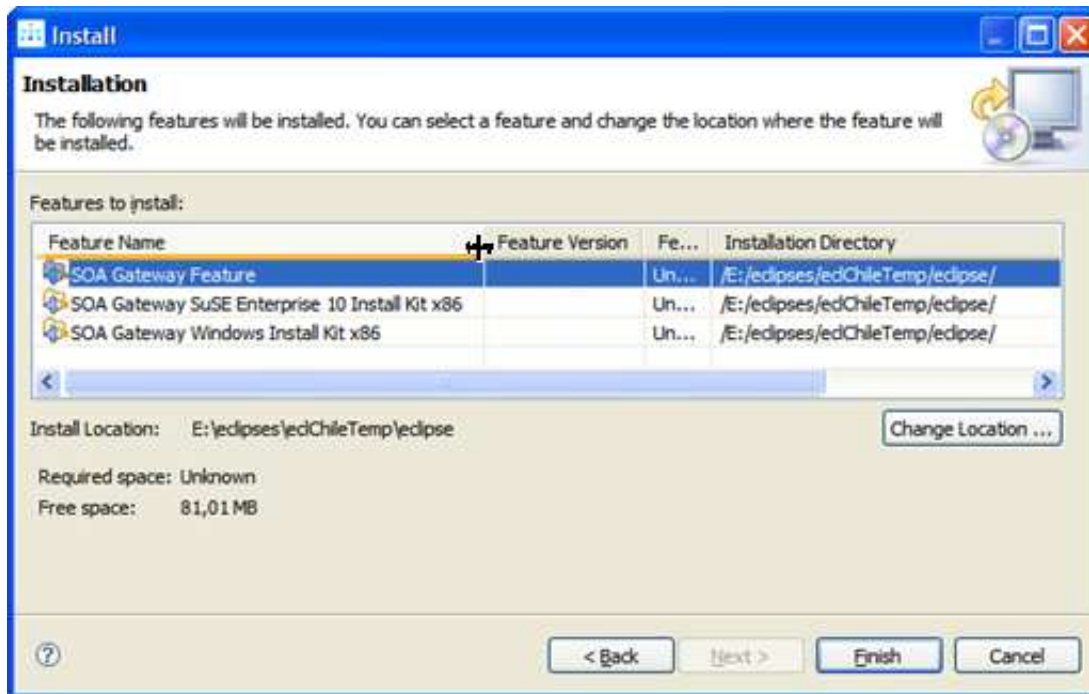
Install

Installation

The following features will be installed. You can select a feature and change the location where the feature will be installed.

Features to install:

| Feature Name | Feature Version | Fe... | Installation Directory |
|---|---|---|---|
| SOA Gateway Feature | | Un... | /E:/eclipses/eclChileTemp/eclipse/ |
| SOA Gateway SuSE Enterprise 10 Install Kit x86 | | Un... | /E:/eclipses/eclChileTemp/eclipse/ |
| SOA Gateway Windows Install Kit x86 | | Un... | /E:/eclipses/eclChileTemp/eclipse/ |

Install Location: E:\eclipses\eclChileTemp\eclipse

Change Location ...

Required space: Unknown
Free space: 81,01 MB

< Back  Next >  Finish  Cancel